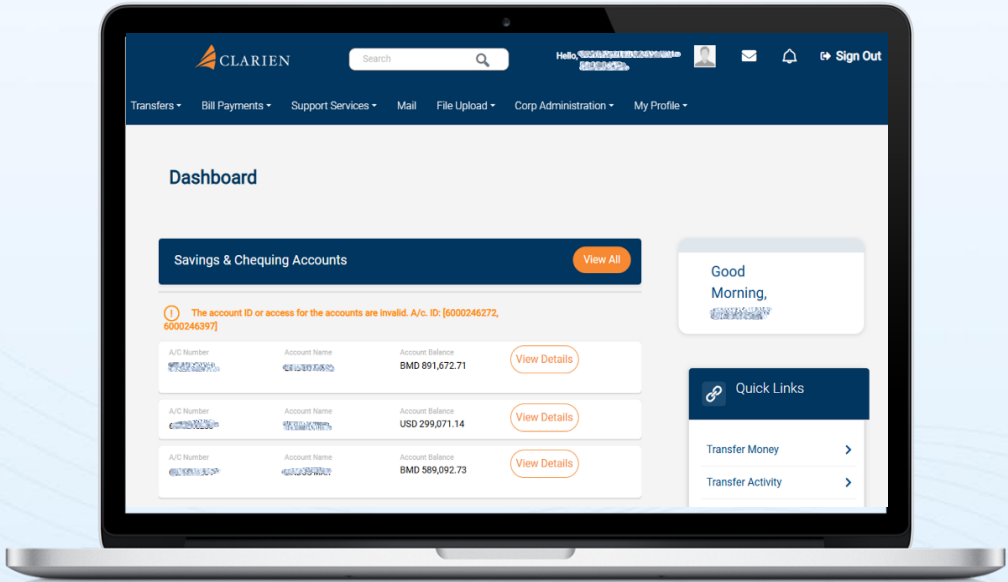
CLARIEN

Search

Hello, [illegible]

Sign Out

Transfers ▾ Bill Payments ▾ Support Services ▾ Mail File Upload ▾ Corp Administration ▾ My Profile ▾

Dashboard

Savings & Chequing Accounts

View All

The account ID or access for the accounts are invalid. A/c. ID: [6000246272, 6000246397]

| A/C Number | Account Name | Account Balance | |
|---|---|---|---|
| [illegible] | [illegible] | BMD 891,672.71 | View Details |
| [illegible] | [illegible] | USD 299,071.14 | View Details |
| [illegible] | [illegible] | BMD 589,092.73 | View Details |

Good Morning, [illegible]

Quick Links

Transfer Money

Transfer Activity